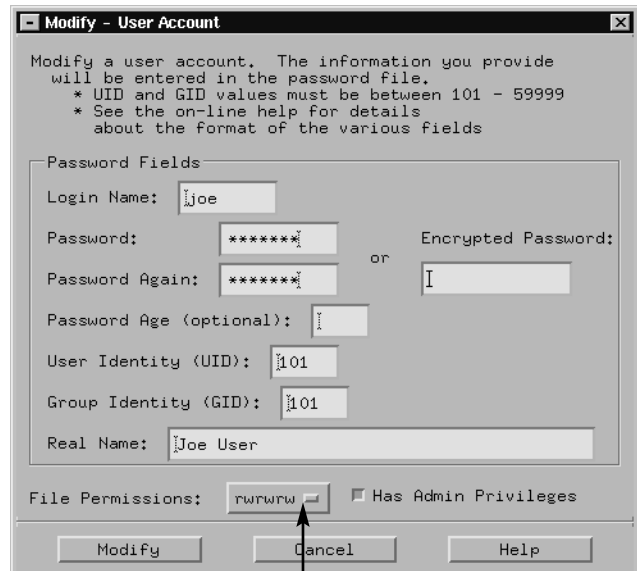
Modify - User Account

Modify a user account. The information you provide will be entered in the password file.
* UID and GID values must be between 101 - 59999
* See the on-line help for details about the format of the various fields

Password Fields

Login Name: joe

Password: *******

Password Again: *******

or

Encrypted Password:

Password Age (optional):

User Identity (UID): 101

Group Identity (GID): 101

Real Name: Joe User

File Permissions: rwrwrw

Has Admin Privileges

Modify

Cancel

Help